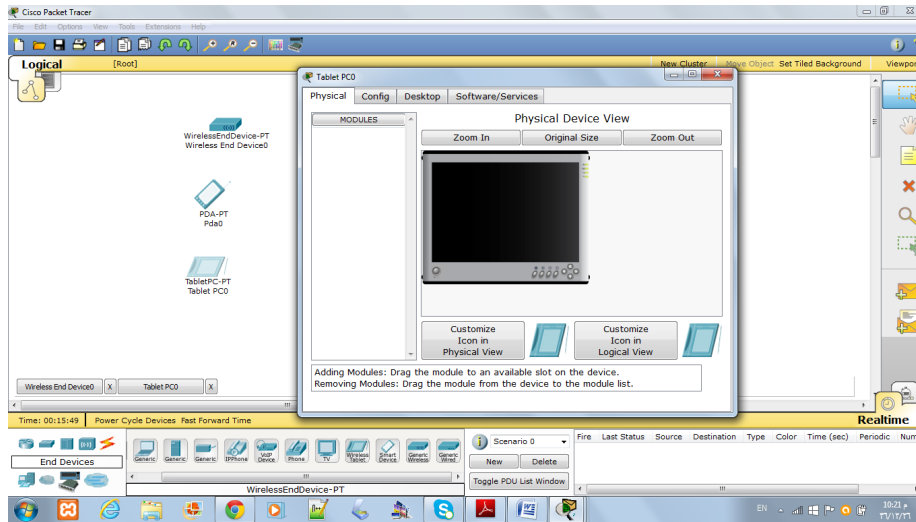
Cisco Packet Tracer

File Edit Options View Tools Extensions Help

Logical [Root] New Cluster Move Object Set Tiled Background Viewport

WirelessEndDevice-PT
Wireless End Device0

PDA-PT
Pda0

TabletPC-PT
Tablet PC0

Tablet PC0

Physical Config Desktop Software/Services

MODULES

Physical Device View

Zoom In Original Size Zoom Out

Customize Icon in Physical View

Customize Icon in Logical View

Adding Modules: Drag the module to an available slot on the device.
Removing Modules: Drag the module from the device to the module list.

Wireless End Device0 X Tablet PC0 X

Time: 00:15:49 Power Cycle Devices Fast Forward Time

Realtime

End Devices

Generic Generic Generic IPPhone VoIP Device Phone TV Wireless Tablet Smart Device Generic Wireless Generic Wired

Scenario 0

New Delete

Toggle PDU List Window

Fire Last Status Source Destination Type Color Time (sec) Periodic Num

WirelessEndDevice-PT

EN 10:21 م